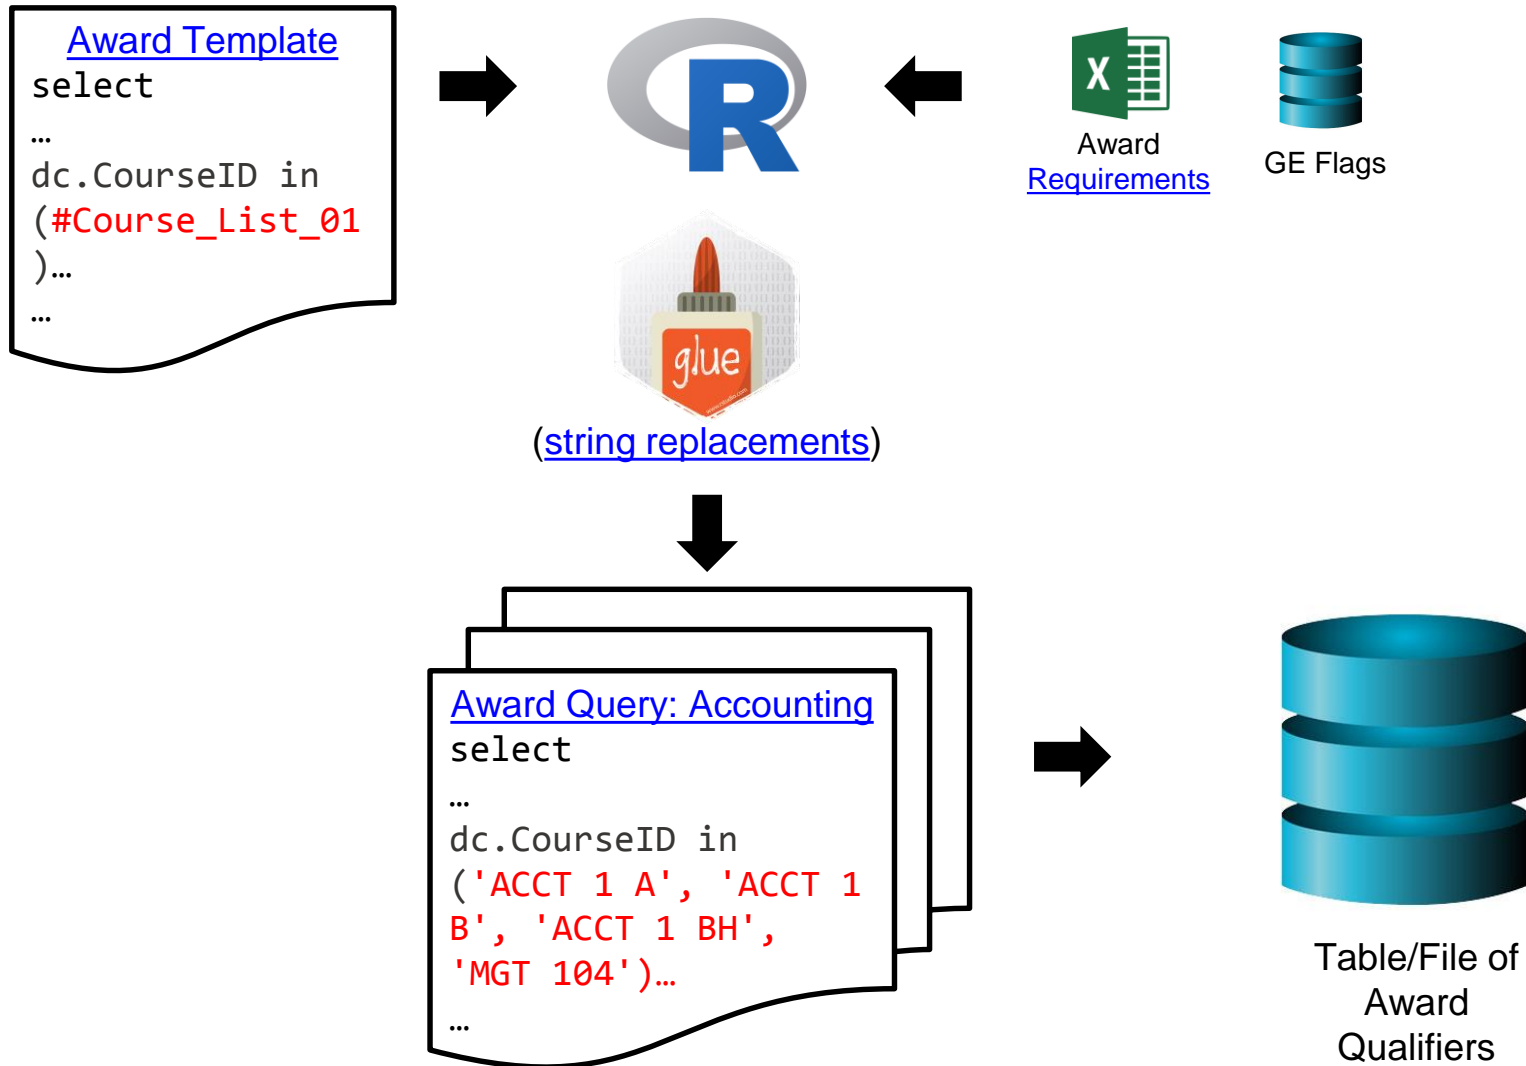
Award Template
select
…
dc.CourseID in
(#Course_List_01
)…
…

R

Award Requirements

GE Flags

glue

(string replacements)

Award Query: Accounting
select
…
dc.CourseID in
('ACCT 1 A', 'ACCT 1 B', 'ACCT 1 BH', 'MGT 104')…
…

Table/File of Award Qualifiers